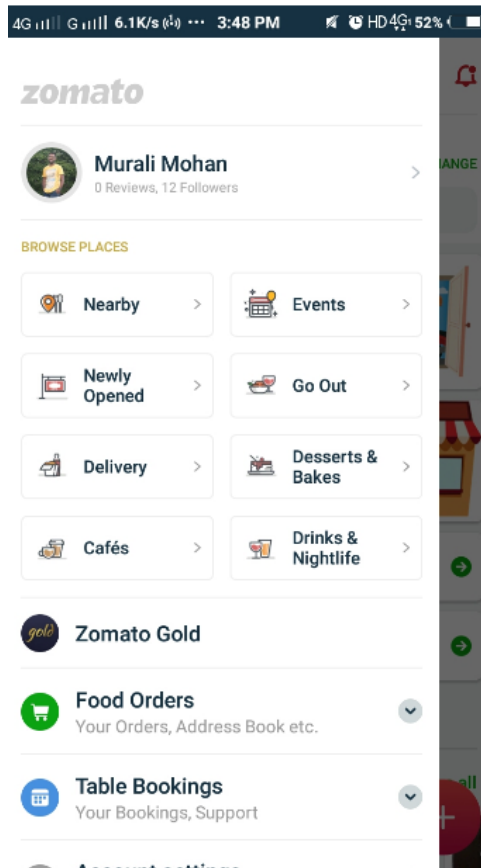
4G G 6.1K/s ··· 3:48 PM HD 4G 52%

zomato

Murali Mohan
0 Reviews, 12 Followers

ANGE

BROWSE PLACES

Nearby

Events

Newly Opened

Go Out

Delivery

Desserts & Bakes

Cafés

Drinks & Nightlife

gold

Zomato Gold

Food Orders
Your Orders, Address Book etc.

Table Bookings
Your Bookings, Support

all

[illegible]